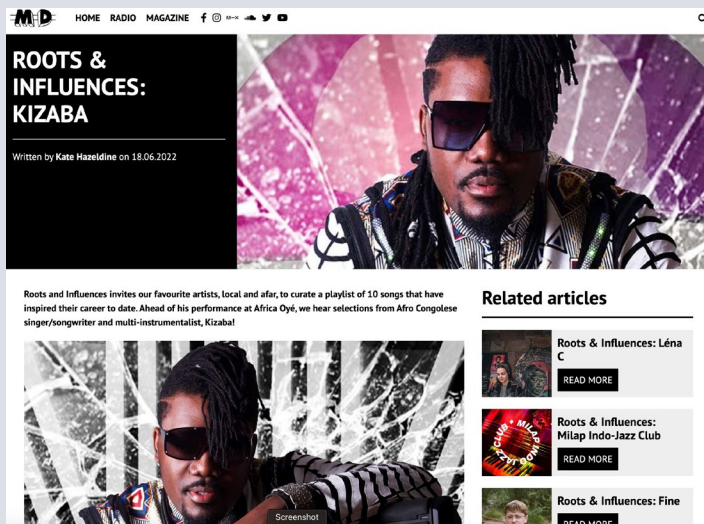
M+D HOME RADIO MAGAZINE

ROOTS & INFLUENCES: KIZABA

Written by Kate Hazeldine on 18.06.2022

Roots and Influences invites our favourite artists, local and afar, to curate a playlist of 10 songs that have inspired their career to date. Ahead of his performance at Africa Oyé, we hear selections from Afro Congolese singer/songwriter and multi-instrumentalist, Kizaba!

Related articles

Roots & Influences: Léna C

READ MORE

Roots & Influences: Milap Indo-Jazz Club

READ MORE

Roots & Influences: Fine

READ MORE

Screenshot